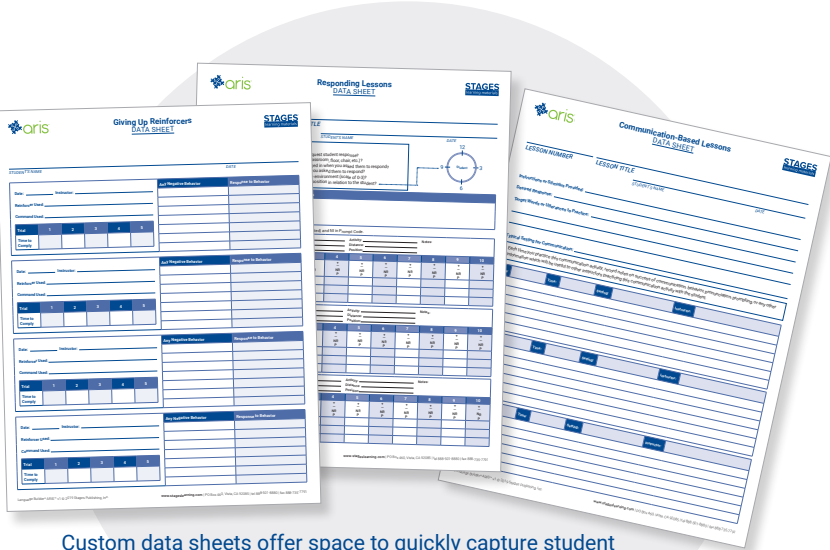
aris

Giving Up Reinforcers
DATA SHEET

STAGES

STUDENT'S NAME

DATE

Date: Instructor:

Reinforcer Used:

Command Used:

Any Negative Behavior

Response to Behavior

| Trial | 1 | 2 | 3 | 4 | 5 |
|---|---|---|---|---|---|
| Time to Comply | | | | | |

Date: Instructor:

Reinforcer Used:

Command Used:

Any Negative Behavior

Response to Behavior

| Trial | 1 | 2 | 3 | 4 | 5 |
|---|---|---|---|---|---|
| Time to Comply | | | | | |

Date: Instructor:

Reinforcer Used:

Command Used:

Any Negative Behavior

Response to Behavior

| Trial | 1 | 2 | 3 | 4 | 5 |
|---|---|---|---|---|---|
| Time to Comply | | | | | |

Date: Instructor:

Reinforcer Used:

Command Used:

Any Negative Behavior

Response to Behavior

| Trial | 1 | 2 | 3 | 4 | 5 |
|---|---|---|---|---|---|
| Time to Comply | | | | | |

www.stageslearning.com

aris

Responding Lessons
DATA SHEET

STAGES

STUDENT'S NAME

DATE

12

3

6

9

Student

www.stageslearning.com

aris

Communication-Based Lessons
DATA SHEET

STAGES

LESSON NUMBER

LESSON TITLE

STUDENT'S NAME

DATE

Touch

Verbal

Gestural

Touch

Verbal

Gestural

Touch

Verbal

Gestural

Custom data sheets offer space to quickly capture student